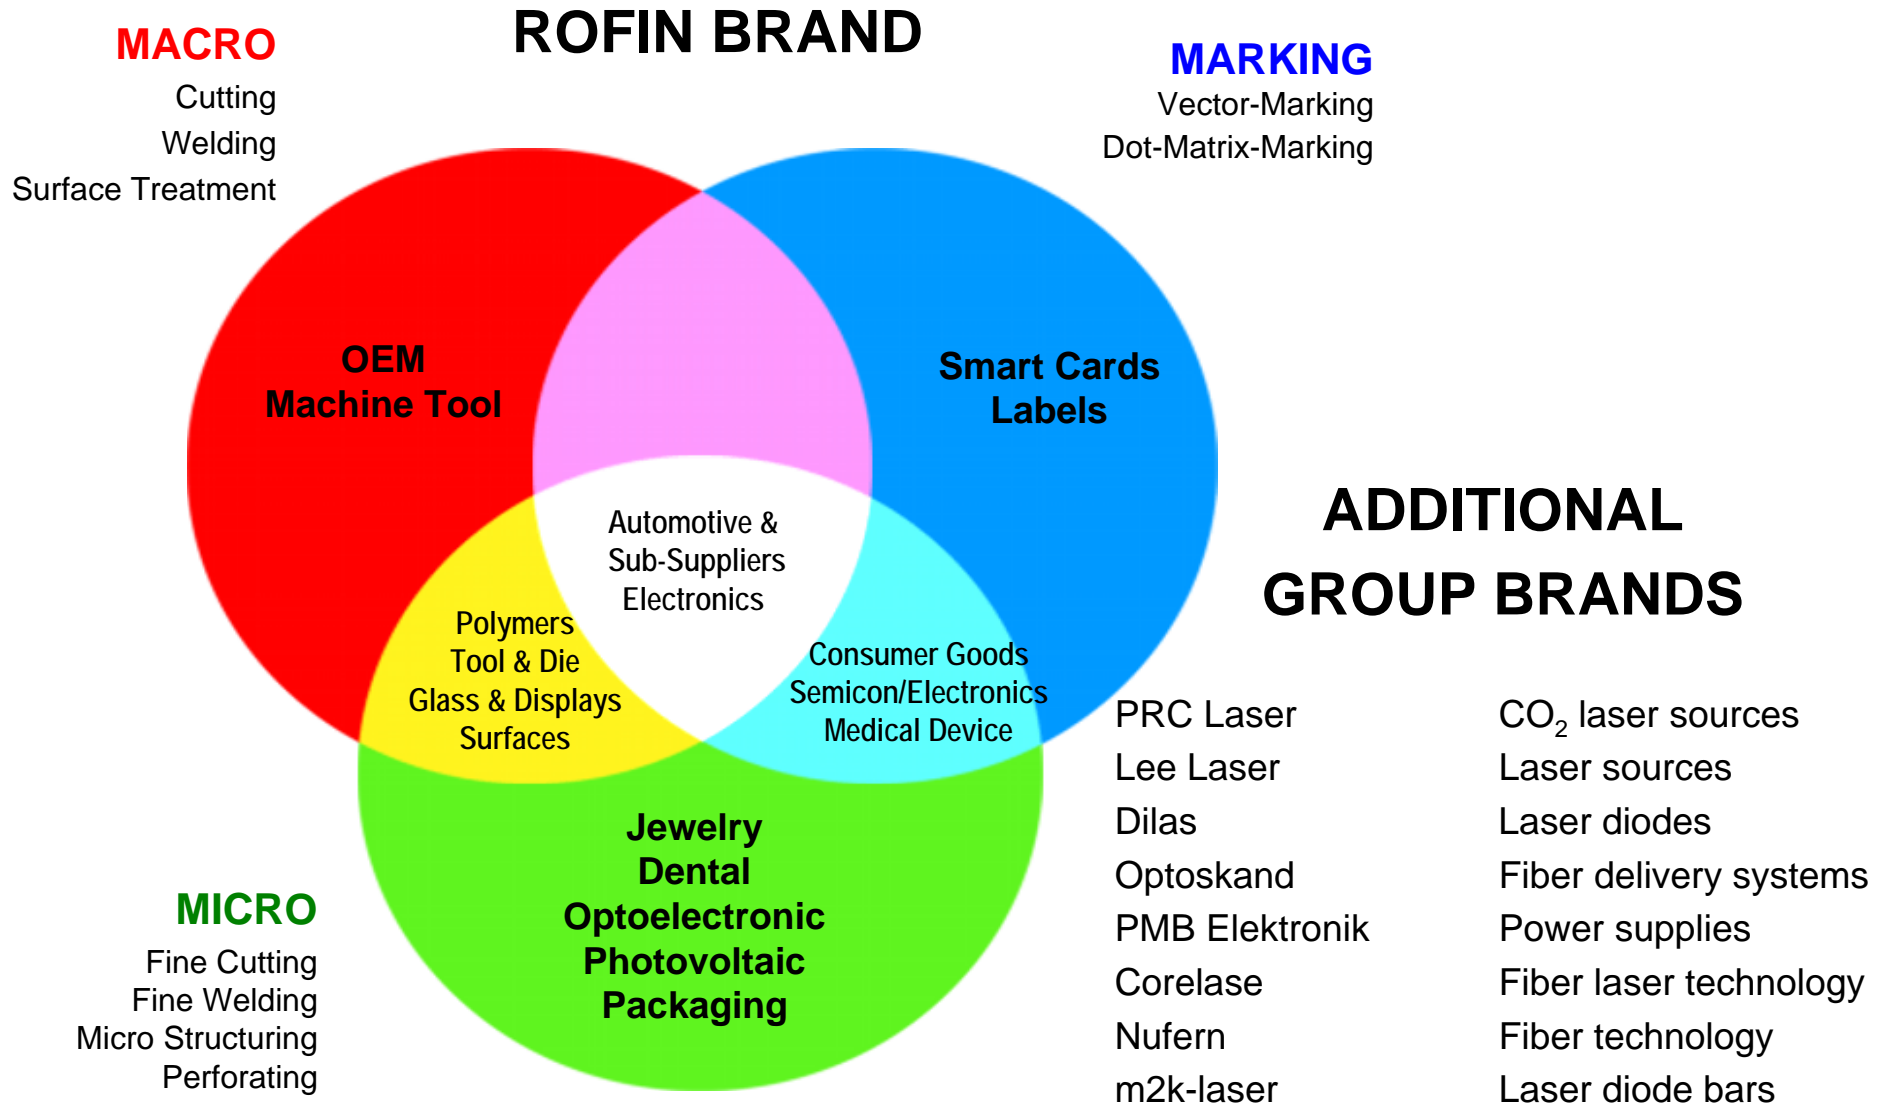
MACRO
Cutting
Welding
Surface Treatment

ROFIN BRAND

MARKING
Vector-Marking
Dot-Matrix-Marking

OEM
Machine Tool

Smart Cards
Labels

Automotive &
Sub-Suppliers
Electronics

Polymers
Tool & Die
Glass & Displays
Surfaces

Consumer Goods
Semicon/Electronics
Medical Device

Jewelry
Dental
Optoelectronic
Photovoltaic
Packaging

MICRO
Fine Cutting
Fine Welding
Micro Structuring
Perforating

ADDITIONAL
GROUP BRANDS

| PRC Laser | $CO_2$ laser sources |
|---|---|
| Lee Laser | Laser sources |
| Dilas | Laser diodes |
| Optoskand | Fiber delivery systems |
| PMB Elektronik | Power supplies |
| Corelase | Fiber laser technology |
| Nufern | Fiber technology |
| m2k-laser | Laser diode bars |